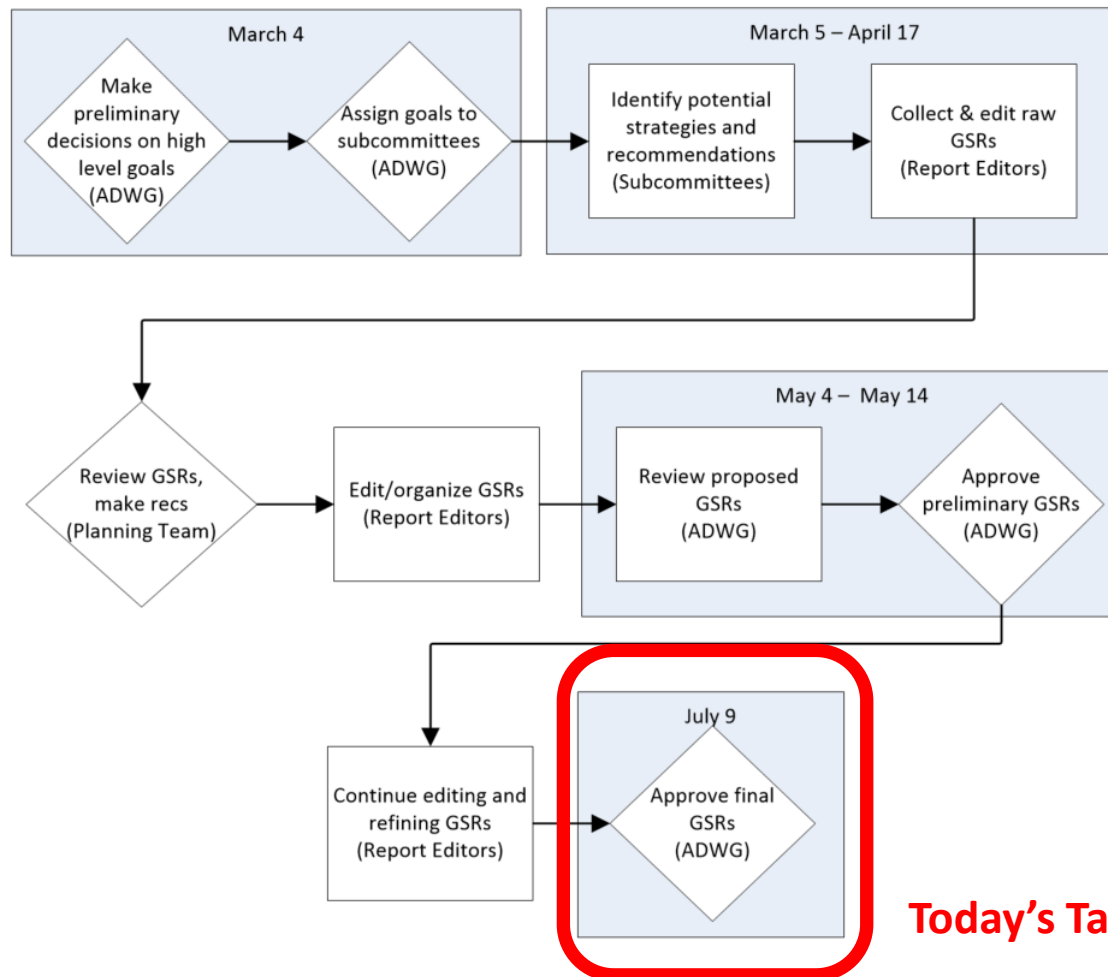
March 4

Make preliminary decisions on high level goals (ADWG)

Assign goals to subcommittees (ADWG)

March 5 – April 17

Identify potential strategies and recommendations (Subcommittees)

Collect & edit raw GSRs (Report Editors)

Review GSRs, make recs (Planning Team)

Edit/organize GSRs (Report Editors)

May 4 – May 14

Review proposed GSRs (ADWG)

Approve preliminary GSRs (ADWG)

Continue editing and refining GSRs (Report Editors)

July 9

Approve final GSRs (ADWG)

Today's Ta